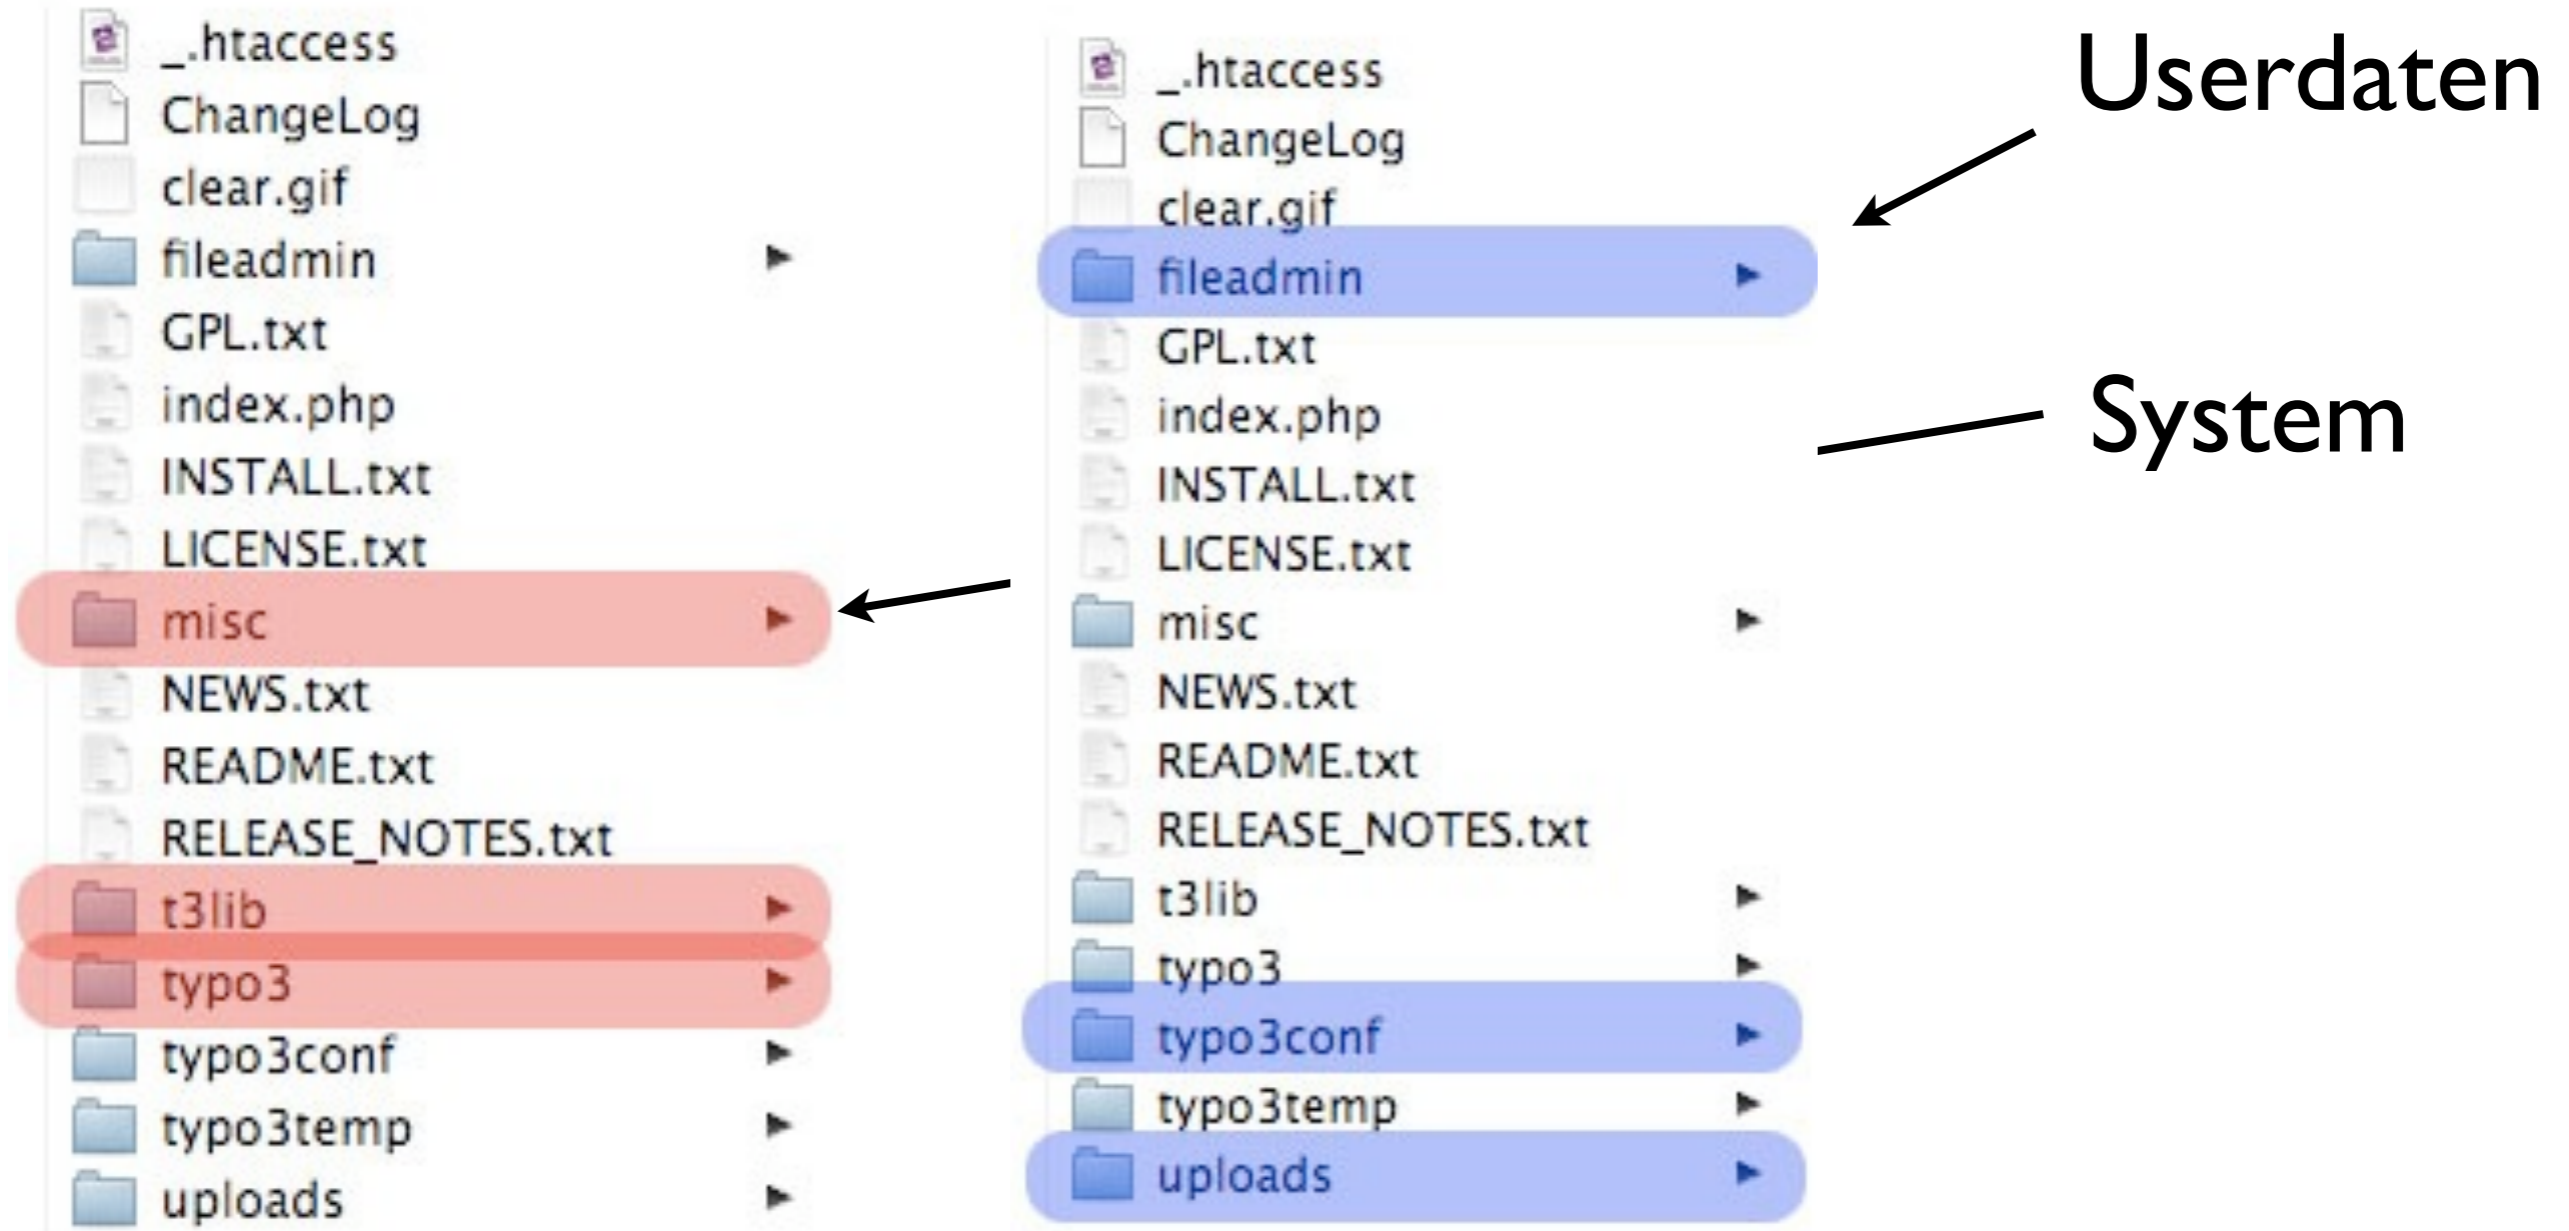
_.htaccess
ChangeLog
clear.gif
fileadmin
GPL.txt
index.php
INSTALL.txt
LICENSE.txt
misc
NEWS.txt
README.txt
RELEASE_NOTES.txt
t3lib
typo3
typo3conf
typo3temp
uploads

_.htaccess
ChangeLog
clear.gif
fileadmin
GPL.txt
index.php
INSTALL.txt
LICENSE.txt
misc
NEWS.txt
README.txt
RELEASE_NOTES.txt
t3lib
typo3
typo3conf
typo3temp
uploads

Userdaten

System